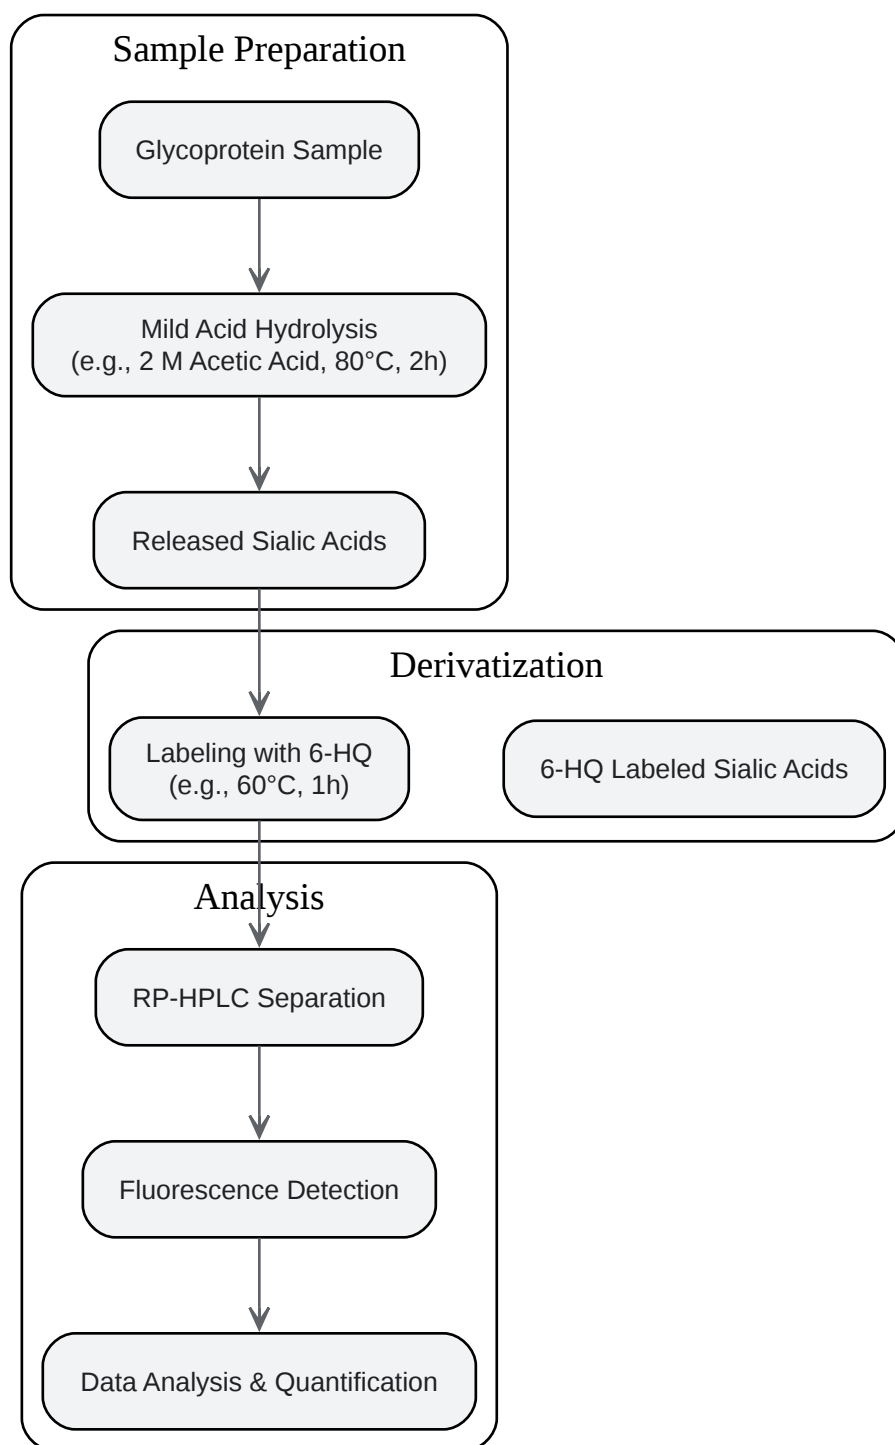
Sample Preparation

Glycoprotein Sample

Mild Acid Hydrolysis
(e.g., 2 M Acetic Acid, 80°C, 2h)

Released Sialic Acids

Derivatization

Labeling with 6-HQ
(e.g., 60°C, 1h)

6-HQ Labeled Sialic Acids

Analysis

RP-HPLC Separation

Fluorescence Detection

Data Analysis & Quantification